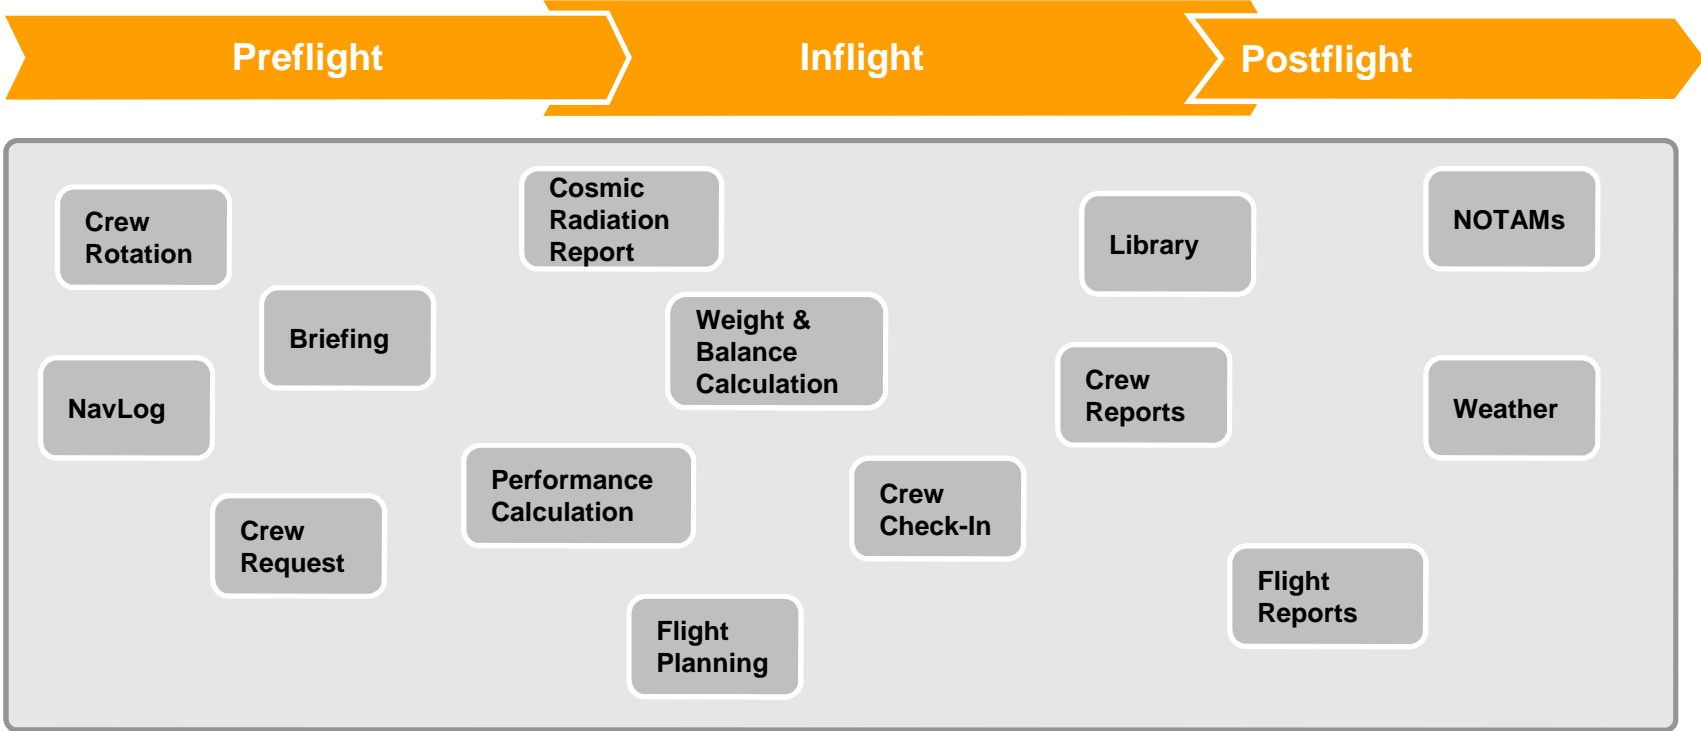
Preflight

Inflight

Postflight

Crew Rotation

Cosmic Radiation Report

Library

NOTAMs

Briefing

Weight & Balance Calculation

NavLog

Crew Reports

Weather

Performance Calculation

Crew Check-In

Crew Request

Flight Reports

Flight Planning